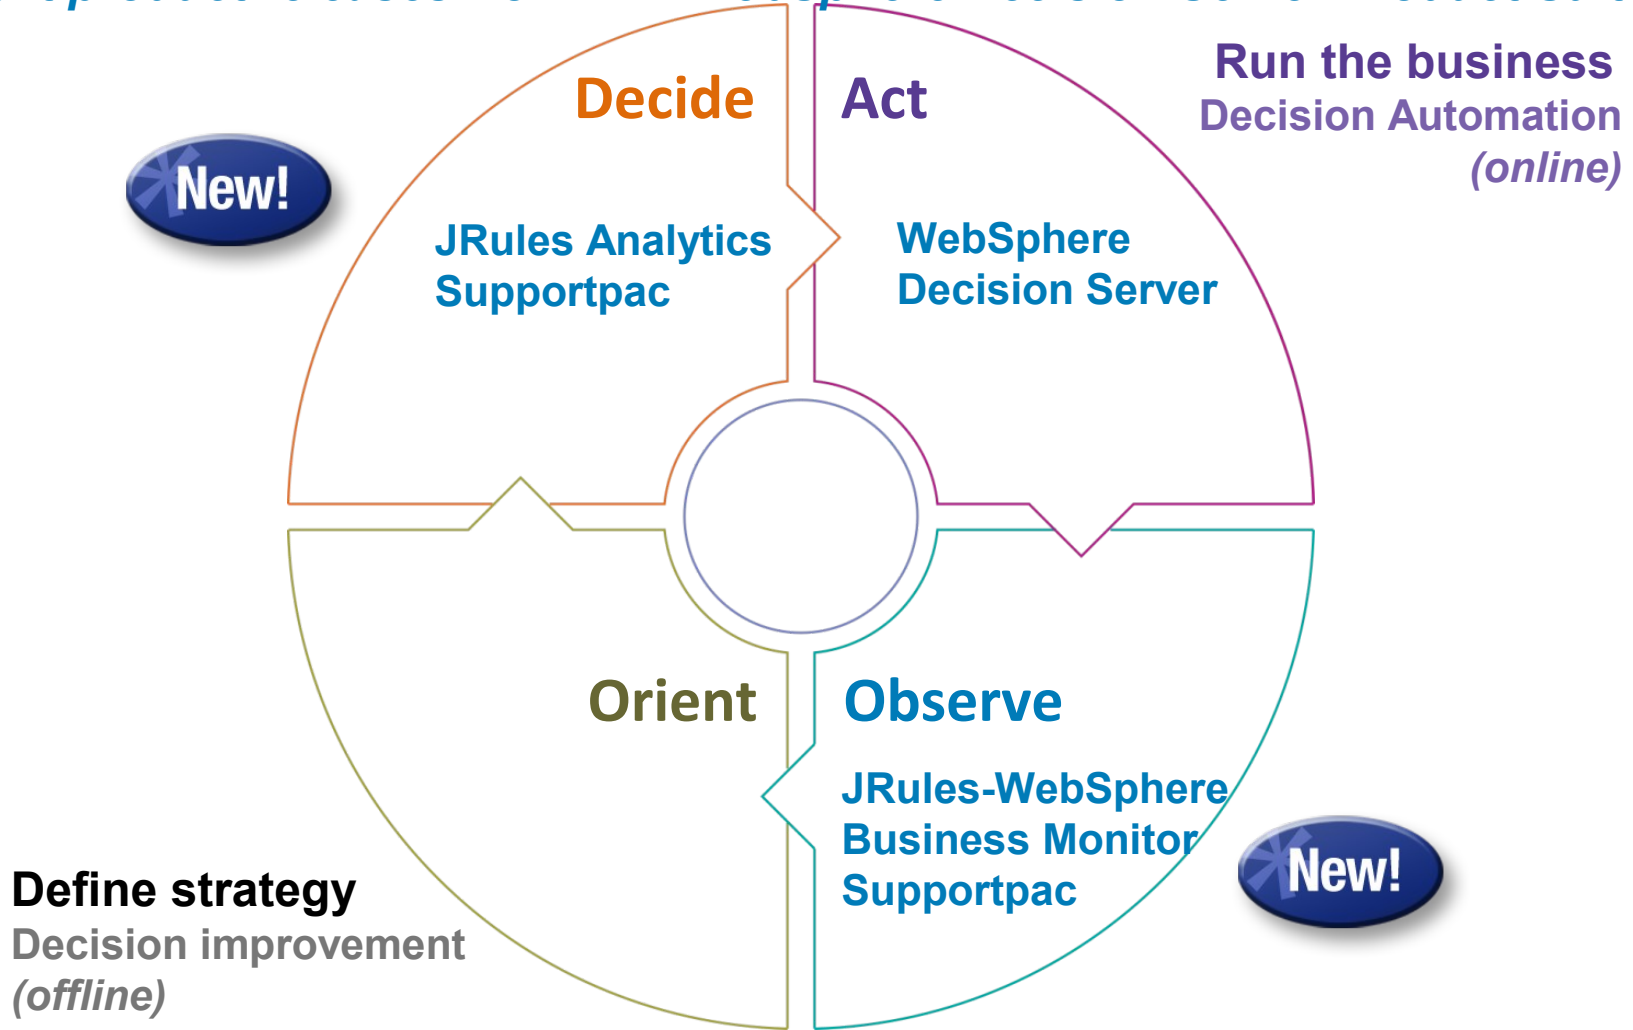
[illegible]

Run the business
Decision Automation
(online)

New!

Decide

JRules Analytics Supportpac

Act

WebSphere Decision Server

Orient

Observe

JRules-WebSphere Business Monitor Supportpac

New!

Define strategy
Decision improvement
(offline)